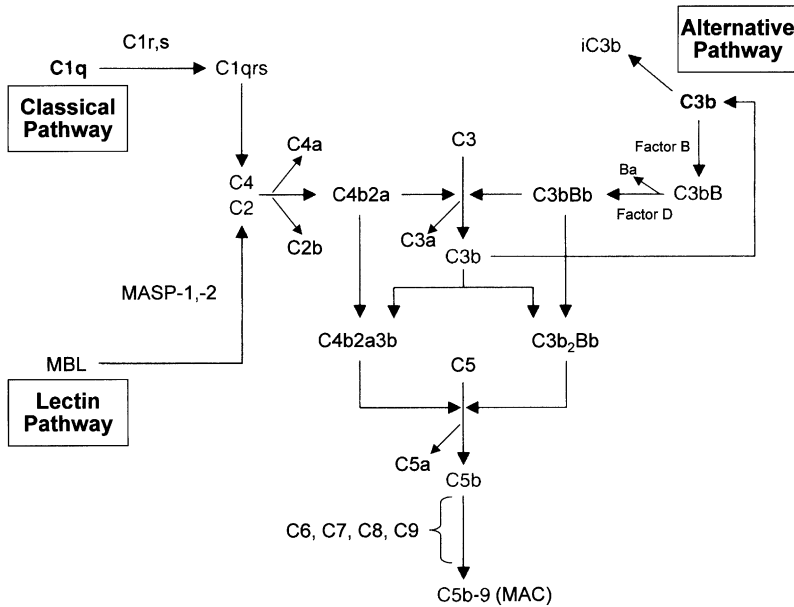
Alternative Pathway

iC3b

C1r,s

C1q

C1qrs

Classical Pathway

C3b

Factor B

C3

C4

C4a

Ba

C3bB

C4b2a

C3bBb

C2

Factor D

C2b

C3a

C3b

MASP-1,-2

C4b2a3b

$C3b_2Bb$

MBL

C5

Lectin Pathway

C5a

C5b

C6, C7, C8, C9

C5b-9 (MAC)